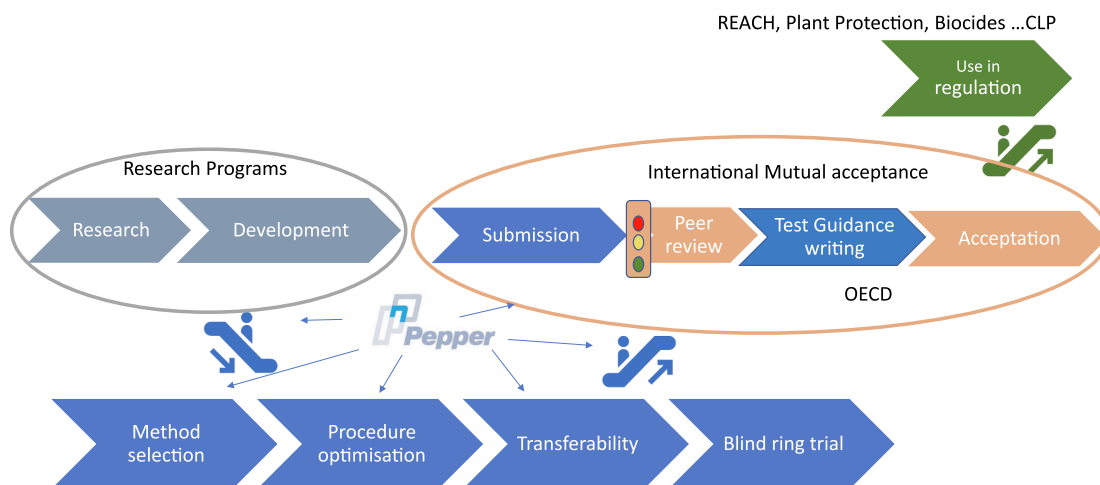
REACH, Plant Protection, Biocides …CLP

Use in regulation

Research Programs

Research

Development

International Mutual acceptance

Submission

Peer review

Test Guidance writing

Acceptation

OECD

Pepper

Method selection

Procedure optimisation

Transferability

Blind ring trial